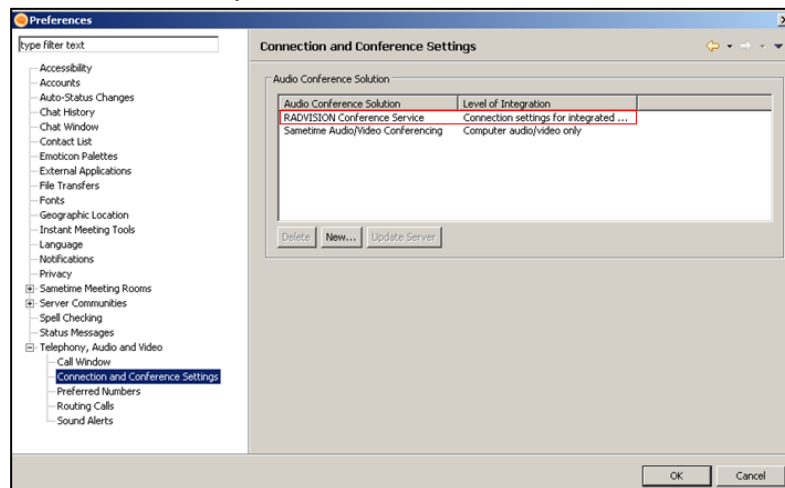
Preferences

type filter text

Accessibility
Accounts
Auto-Status Changes
Chat History
Chat Window
Contact List
Emoticon Palettes
External Applications
File Transfers
Fonts
Geographic Location
Instant Meeting Tools
Language
Notifications
Privacy
Sametime Meeting Rooms
Server Communities
Spell Checking
Status Messages
Telephony, Audio and Video
Call Window
Connection and Conference Settings
Preferred Numbers
Routing Calls
Sound Alerts

Connection and Conference Settings

Audio Conference Solution

| Audio Conference Solution | Level of Integration |
|---|---|
| RADVISION Conference Service | Connection settings for integrated ... |
| Sametime Audio/Video Conferencing | Computer audio/video only |

Delete New... Update Server

OK Cancel